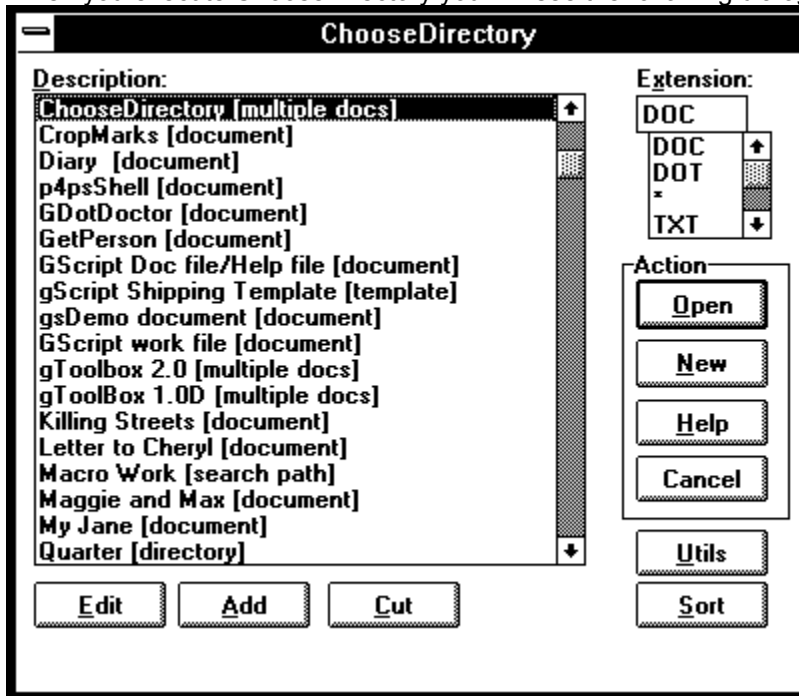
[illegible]

ChooseDirectory

Description:

ChooseDirectory [multiple docs]
CropMarks [document]
Diary [document]
p4psShell [document]
GDotDoctor [document]
GetPerson [document]
GScript Doc file/Help file [document]
gScript Shipping Template [template]
gsDemo document [document]
GScript work file [document]
gToolbox 2.0 [multiple docs]
gToolBox 1.0D [multiple docs]
Killing Streets [document]
Letter to Cheryl [document]
Macro Work [search path]
Maggie and Max [document]
My Jane [document]
Quarter [directory]

Extension:

DOC

DOC
DOT
*
TXT

Action

Open

New

Help

Cancel

Utils

Sort

Edit

Add

Cut